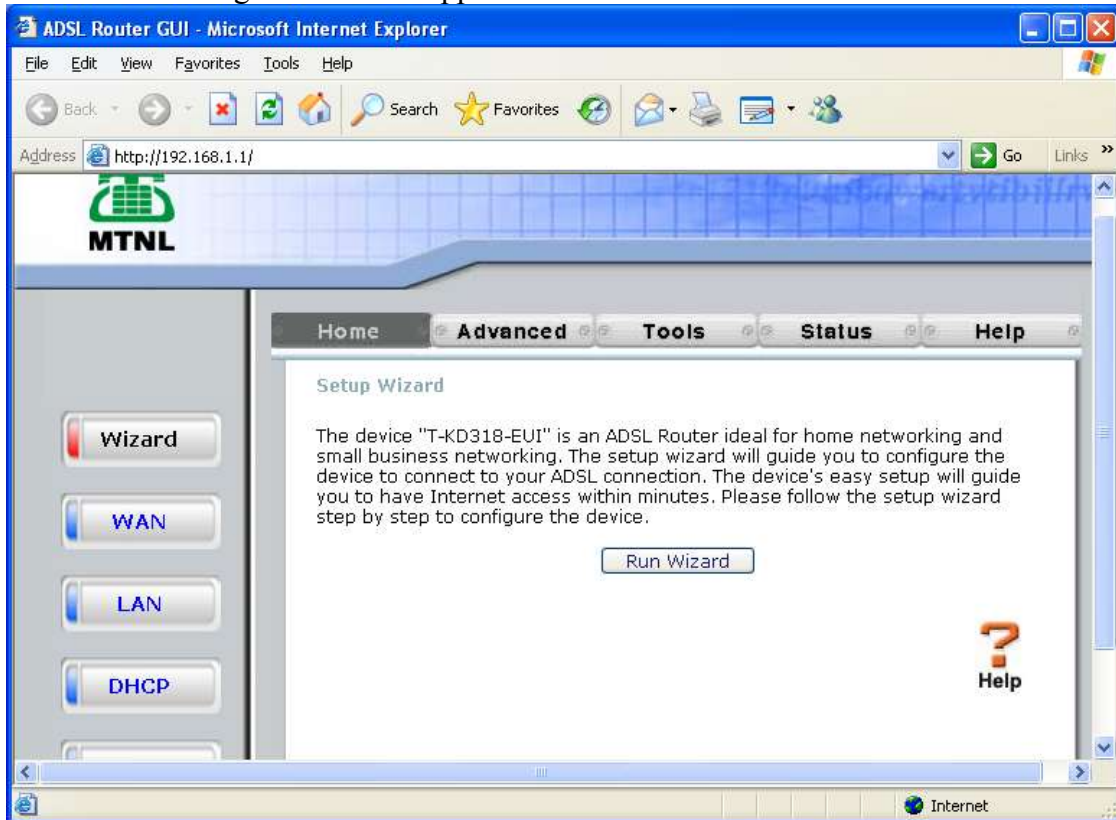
ADSL Router GUI - Microsoft Internet Explorer

File Edit View Favorites Tools Help

Back Search Favorites

Address http://192.168.1.1/ Go Links

MTNL

Home Advanced Tools Status Help

Setup Wizard

The device "T-KD318-EUI" is an ADSL Router ideal for home networking and small business networking. The setup wizard will guide you to configure the device to connect to your ADSL connection. The device's easy setup will guide you to have Internet access within minutes. Please follow the setup wizard step by step to configure the device.

Run Wizard

Help

Wizard

WAN

LAN

DHCP

Internet